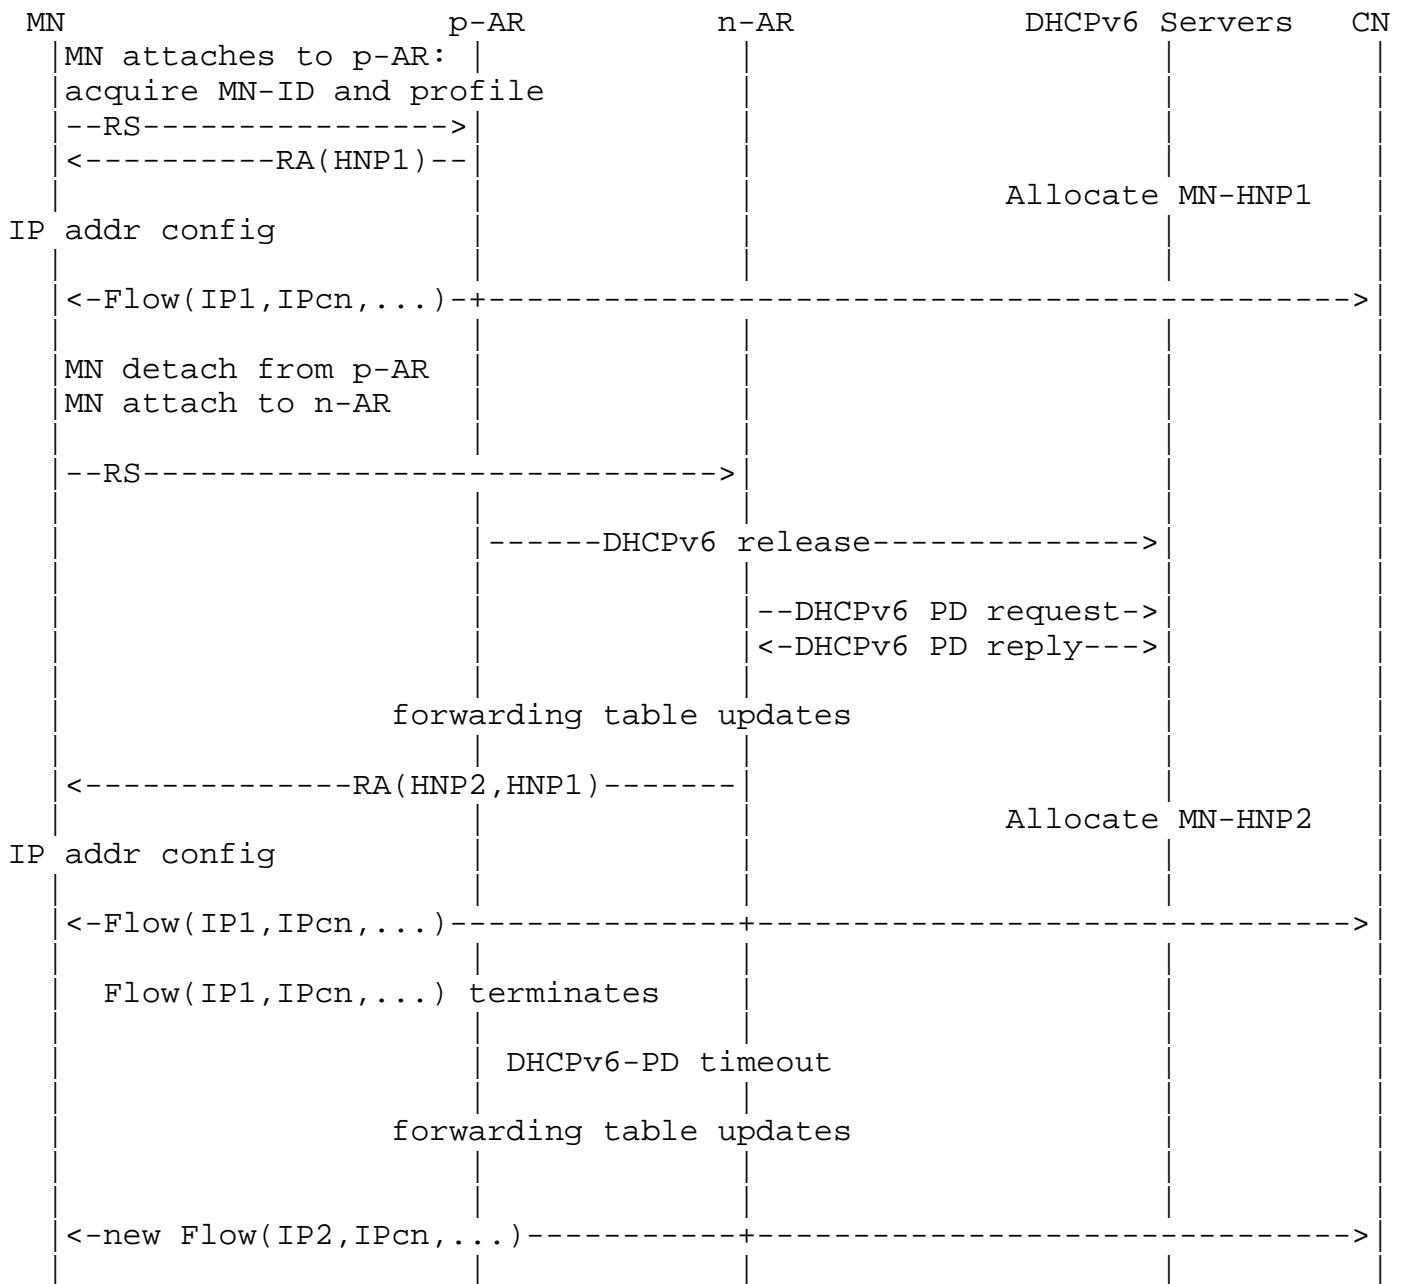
MN p-AR n-AR DHCPv6 Servers CN

MN attaches to p-AR:
acquire MN-ID and profile

--RS---------------->

<----------RA(HNP1)--

Allocate MN-HNP1

IP addr config

<-Flow(IP1,IPcn,...)-+------------------------------------------>

MN detach from p-AR
MN attach to n-AR

--RS---------------------------->

------DHCPv6 release-------------->

--DHCPv6 PD request->
<-DHCPv6 PD reply--->

forwarding table updates

<--------------RA(HNP2,HNP1)-------

Allocate MN-HNP2

IP addr config

<-Flow(IP1,IPcn,...)-------------+---------------------------->

Flow(IP1,IPcn,...) terminates

DHCPv6-PD timeout

forwarding table updates

<-new Flow(IP2,IPcn,...)----------+---------------------------->